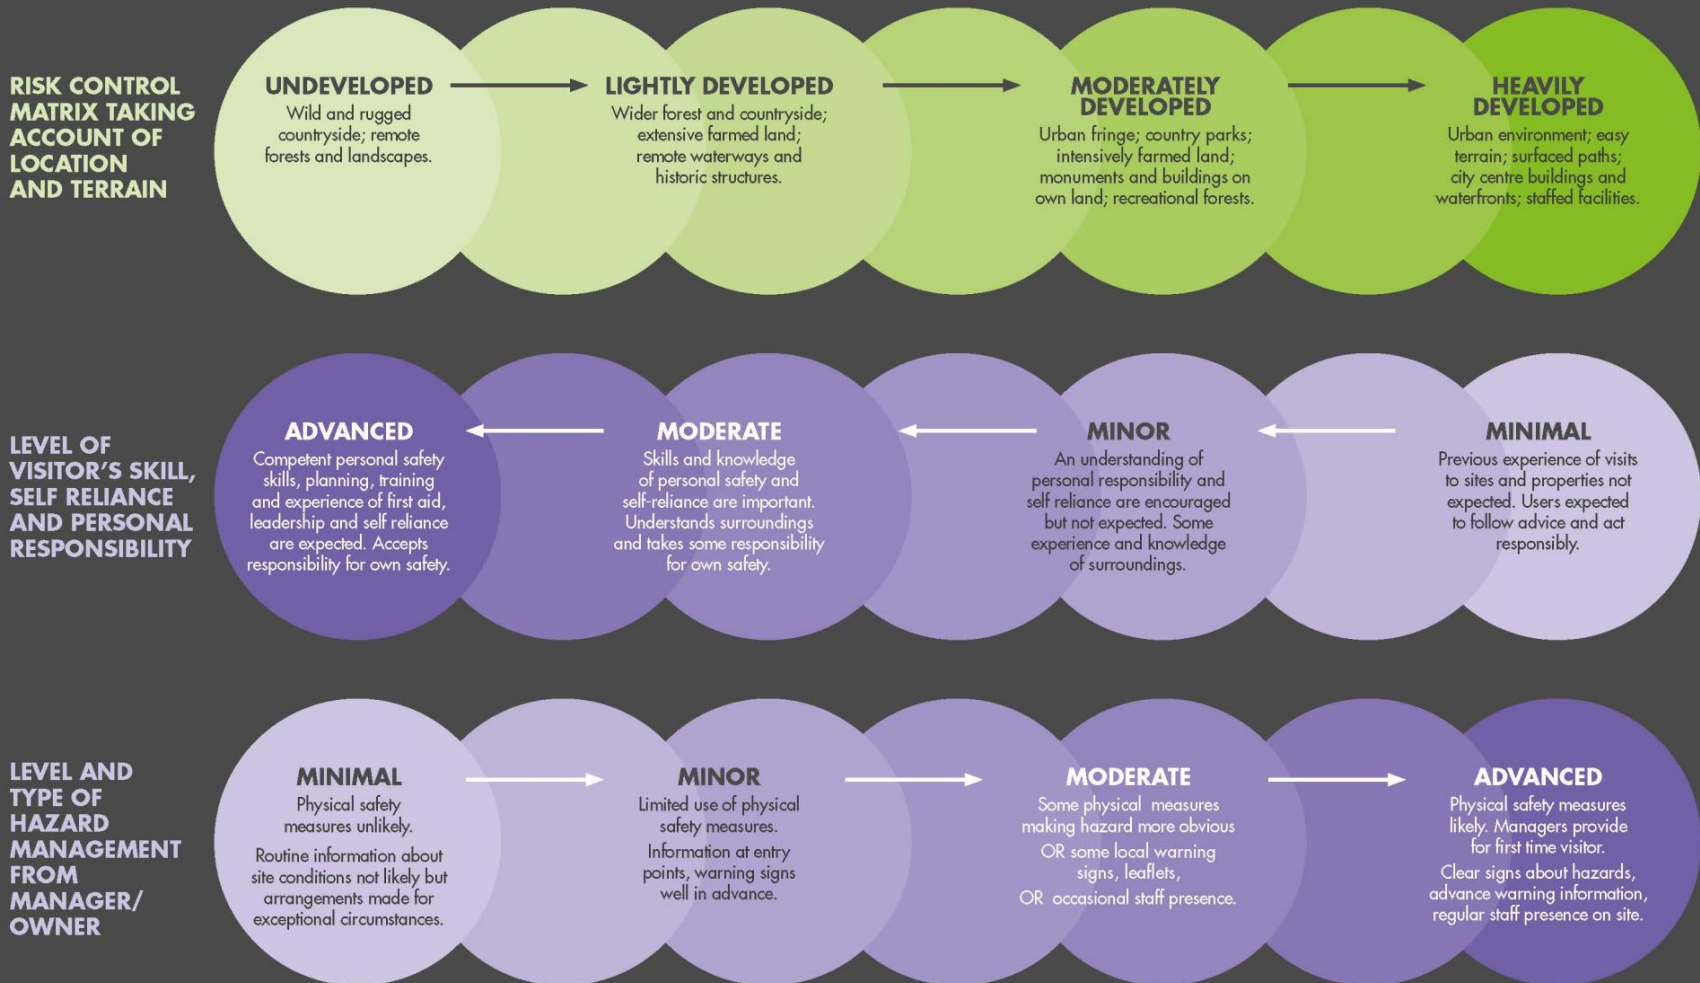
RISK CONTROL MATRIX TAKING ACCOUNT OF LOCATION AND TERRAIN

UNDEVELOPED
Wild and rugged countryside; remote forests and landscapes.

LIGHTLY DEVELOPED
Wider forest and countryside; extensive farmed land; remote waterways and historic structures.

MODERATELY DEVELOPED
Urban fringe; country parks; intensively farmed land; monuments and buildings on own land; recreational forests.

HEAVILY DEVELOPED
Urban environment; easy terrain; surfaced paths; city centre buildings and waterfronts; staffed facilities.

LEVEL OF VISITOR'S SKILL, SELF RELIANCE AND PERSONAL RESPONSIBILITY

ADVANCED
Competent personal safety skills, planning, training and experience of first aid, leadership and self reliance are expected. Accepts responsibility for own safety.

MODERATE
Skills and knowledge of personal safety and self-reliance are important. Understands surroundings and takes some responsibility for own safety.

MINOR
An understanding of personal responsibility and self reliance are encouraged but not expected. Some experience and knowledge of surroundings.

MINIMAL
Previous experience of visits to sites and properties not expected. Users expected to follow advice and act responsibly.

LEVEL AND TYPE OF HAZARD MANAGEMENT FROM MANAGER/ OWNER

MINIMAL
Physical safety measures unlikely.
Routine information about site conditions not likely but arrangements made for exceptional circumstances.

MINOR
Limited use of physical safety measures.
Information at entry points, warning signs well in advance.

MODERATE
Some physical measures making hazard more obvious
OR some local warning signs, leaflets,
OR occasional staff presence.

ADVANCED
Physical safety measures likely. Managers provide for first time visitor.
Clear signs about hazards, advance warning information, regular staff presence on site.